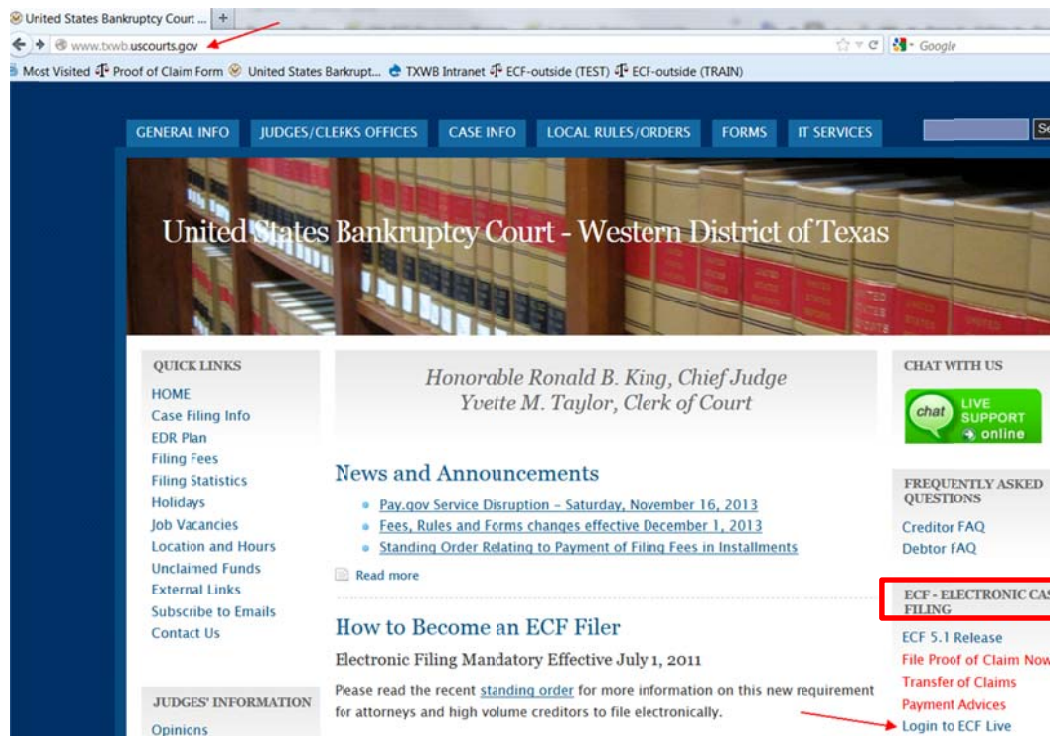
United States Bankruptcy Court ... | +

www.txwb.uscourts.gov

Google

Most Visited Proof of Claim Form United States Bankrupt... TXWB Intranet ECF-outside (TEST) ECF-outside (TRAIN)

GENERAL INFO JUDGES/CLERKS OFFICES CASE INFO LOCAL RULES/ORDERS FORMS IT SERVICES

United States Bankruptcy Court - Western District of Texas

QUICK LINKS
HOME
Case Filing Info
EDR Plan
Filing Fees
Filing Statistics
Holidays
Job Vacancies
Location and Hours
Unclaimed Funds
External Links
Subscribe to Emails
Contact Us

JUDGES' INFORMATION
Opinions

Honorable Ronald B. King, Chief Judge
Yvette M. Taylor, Clerk of Court

News and Announcements
- Pay.gov Service Disruption - Saturday, November 16, 2013
- Fees, Rules and Forms changes effective December 1, 2013
- Standing Order Relating to Payment of Filing Fees in Installments

Read more

How to Become an ECF Filer
Electronic Filing Mandatory Effective July 1, 2011
Please read the recent standing order for more information on this new requirement for attorneys and high volume creditors to file electronically.

CHAT WITH US
chat LIVE SUPPORT online

FREQUENTLY ASKED QUESTIONS
Creditor FAQ
Debtor FAQ

ECF - ELECTRONIC CA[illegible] FILING
ECF 5.1 Release
File Proof of Claim Now
Transfer of Claims
Payment Advices
Login to ECF Live